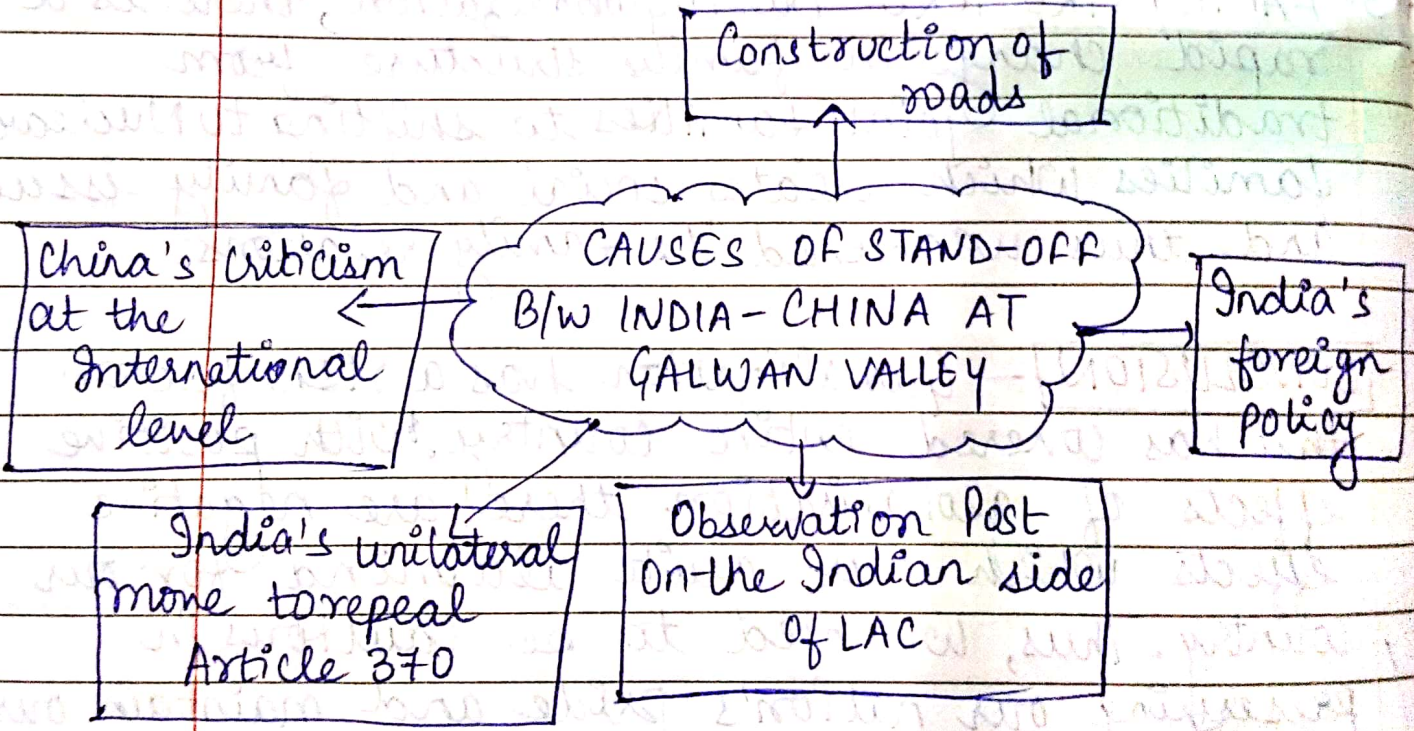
Construction of roads

CAUSES OF STAND-OFF B/W INDIA-CHINA AT GALWAN VALLEY

China's criticism at the International level

India's foreign policy

India's unilateral move torepeal Article 370

Observation Post on the Indian side of LAC